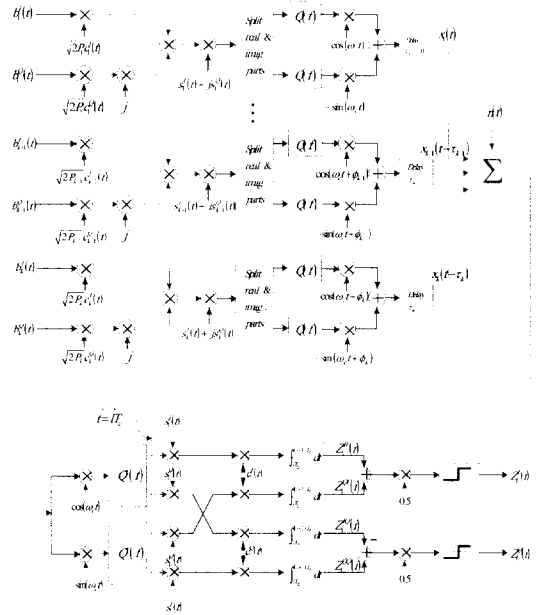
$b_1^I(t)$
$\sqrt{2P_1}c_1^I(t)$
$b_1^Q(t)$
$\sqrt{2P_1}c_1^Q(t)$
$j$
$s_1^I(t)-js_1^Q(t)$
Split real & imag parts
$Q(t)$
$Q(t)$
$\cos(\omega_c t)$
$-\sin(\omega_c t)$
Delay
$x(t)$
$b_{k-1}^I(t)$
$\sqrt{2P_{k-1}}c_{k-1}^I(t)$
$b_{k-1}^Q(t)$
$\sqrt{2P_{k-1}}c_{k-1}^Q(t)$
$j$
$s_{k-1}^I(t)-js_{k-1}^Q(t)$
Split real & imag parts
$Q(t)$
$Q(t)$
$\cos(\omega_c t+\phi_{k-1})$
$-\sin(\omega_c t+\phi_{k-1})$
Delay $\tau_{k-1}$
$x_{k-1}(t-\tau_{k-1})$
$n(t)$
$\sum$
$b_k^I(t)$
$\sqrt{2P_k}c_k^I(t)$
$b_k^Q(t)$
$\sqrt{2P_k}c_k^Q(t)$
$j$
$s_k^I(t)+js_k^Q(t)$
Split real & imag parts
$Q(t)$
$Q(t)$
$\cos(\omega_c t+\phi_k)$
$-\sin(\omega_c t+\phi_k)$
Delay $\tau_k$
$x_k(t-\tau_k)$
$t=iT_c$
$s^I(t)$
$s^Q(t)$
$\cos(\omega_c t)$
$Q(t)$
$Q(t)$
$\sin(\omega_c t)$
$s^Q(t)$
$s^I(t)$
$e^I(t)$
$e^Q(t)$
$\int_{T_0} dt$
$\int_{T_0} dt$
$\int_{T_0} dt$
$\int_{T_0} dt$
$Z_1^{I}(t)$
$Z_2^{II}(t)$
$Z_3^{QI}(t)$
$Z_4^{QQ}(t)$
0.5
0.5
$Z_1^I(t)$
$Z_1^Q(t)$
$s^I(t)$